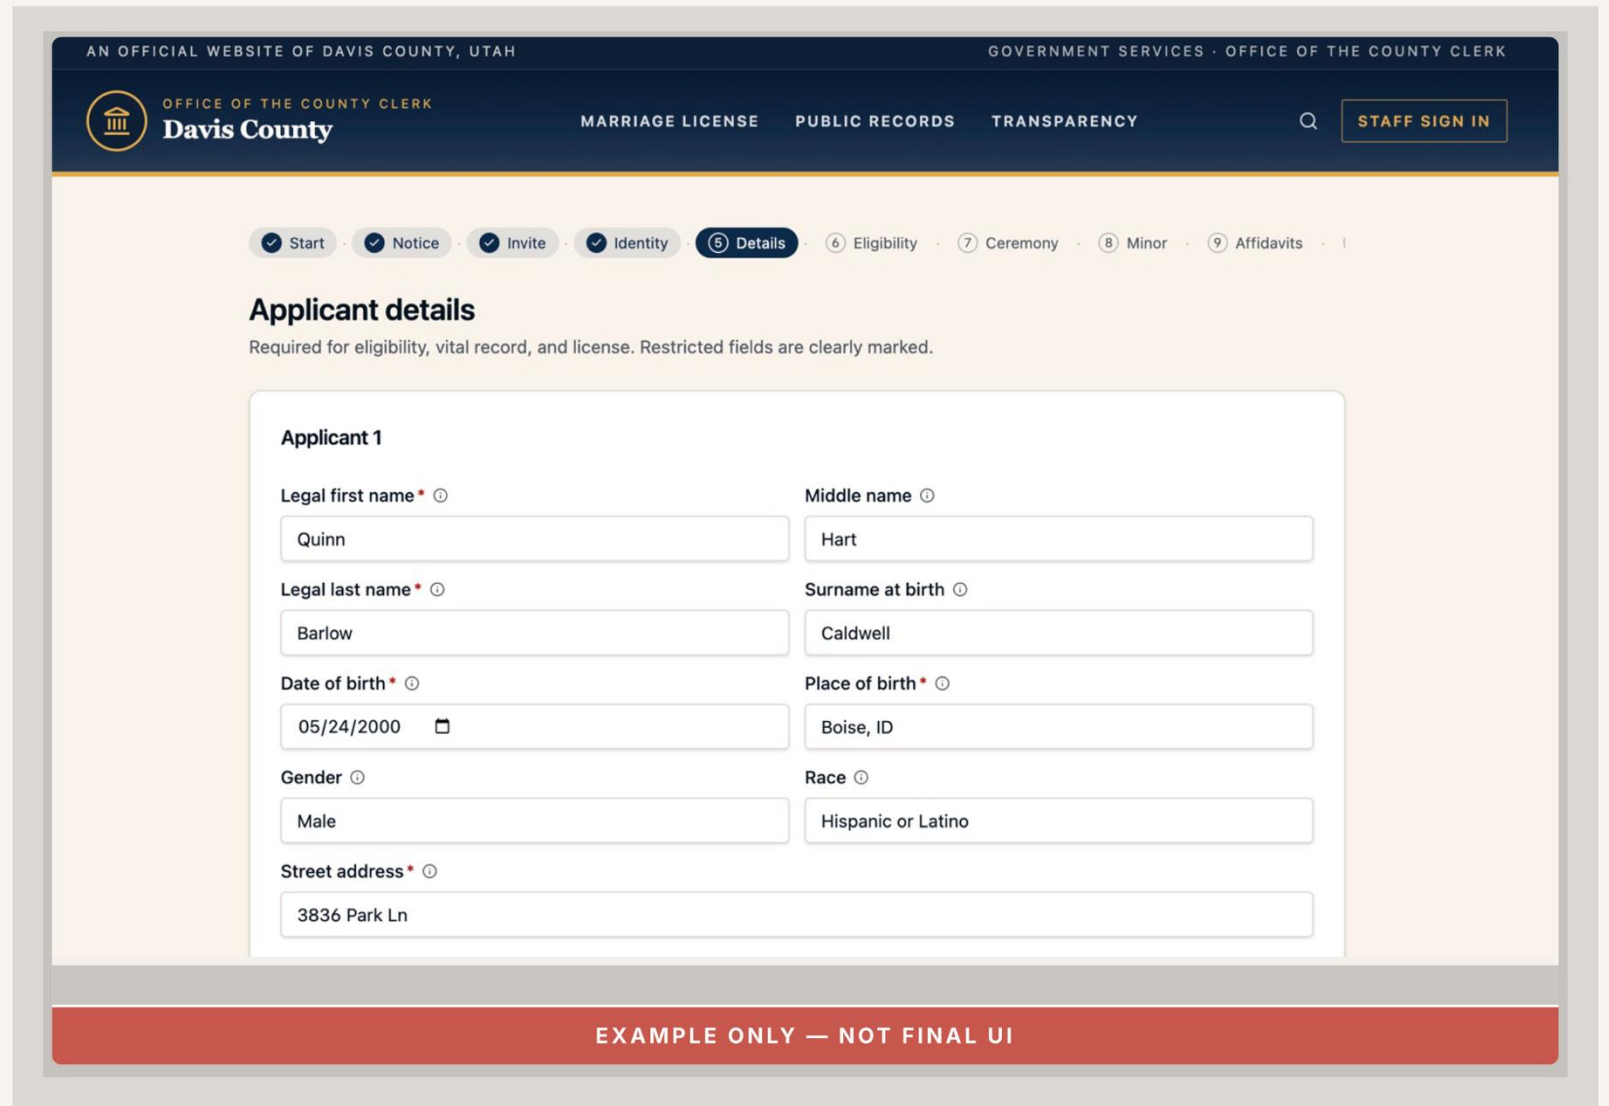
AN OFFICIAL WEBSITE OF DAVIS COUNTY, UTAH

GOVERNMENT SERVICES · OFFICE OF THE COUNTY CLERK

OFFICE OF THE COUNTY CLERK
Davis County

MARRIAGE LICENSE PUBLIC RECORDS TRANSPARENCY

STAFF SIGN IN

Start · Notice · Invite · Identity · 5 Details · 6 Eligibility · 7 Ceremony · 8 Minor · 9 Affidavits ·

Applicant details

Required for eligibility, vital record, and license. Restricted fields are clearly marked.

Applicant 1

Legal first name *
Quinn

Middle name
Hart

Legal last name *
Barlow

Surname at birth
Caldwell

Date of birth *
05/24/2000

Place of birth *
Boise, ID

Gender
Male

Race
Hispanic or Latino

Street address *
3836 Park Ln

EXAMPLE ONLY — NOT FINAL UI